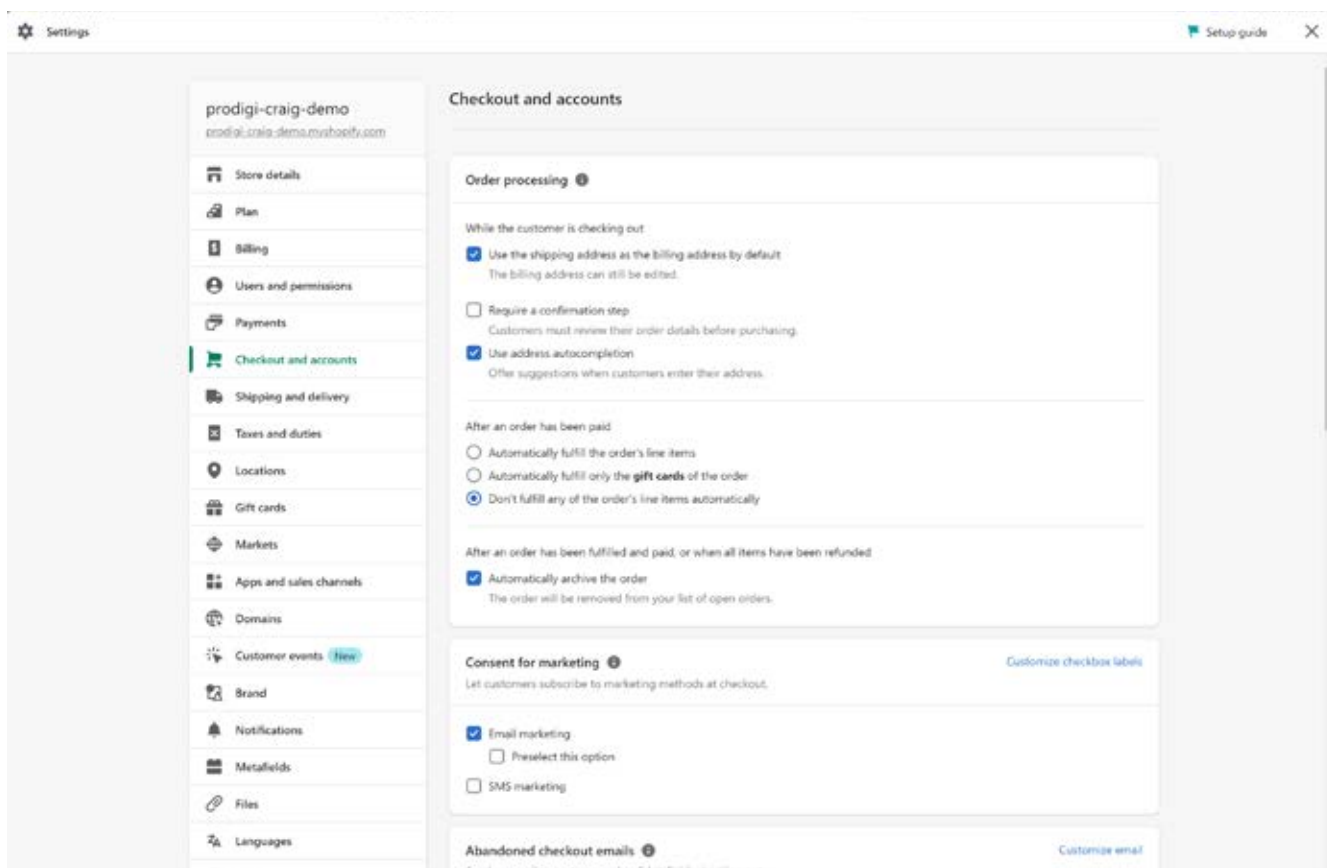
Settings

Setup guide

prodigi-craig-demo
prodigi-craig-demo.myshopify.com

Store details
Plan
Billing
Users and permissions
Payments
Checkout and accounts
Shipping and delivery
Taxes and duties
Locations
Gift cards
Markets
Apps and sales channels
Domains
Customer events New
Brand
Notifications
Metafields
Files
Languages

Checkout and accounts

Order processing

While the customer is checking out

Use the shipping address as the billing address by default
The billing address can still be edited.

Require a confirmation step
Customers must review their order details before purchasing.

Use address autocompletion
Offer suggestions when customers enter their address.

After an order has been paid

Automatically fulfill the order's line items
Automatically fulfill only the **gift cards** of the order
Don't fulfill any of the order's line items automatically

After an order has been fulfilled and paid, or when all items have been refunded

Automatically archive the order
The order will be removed from your list of open orders.

Consent for marketing

Customize checkbox labels

Let customers subscribe to marketing methods at checkout.

Email marketing
Preselect this option
SMS marketing

Abandoned checkout emails

Customize email